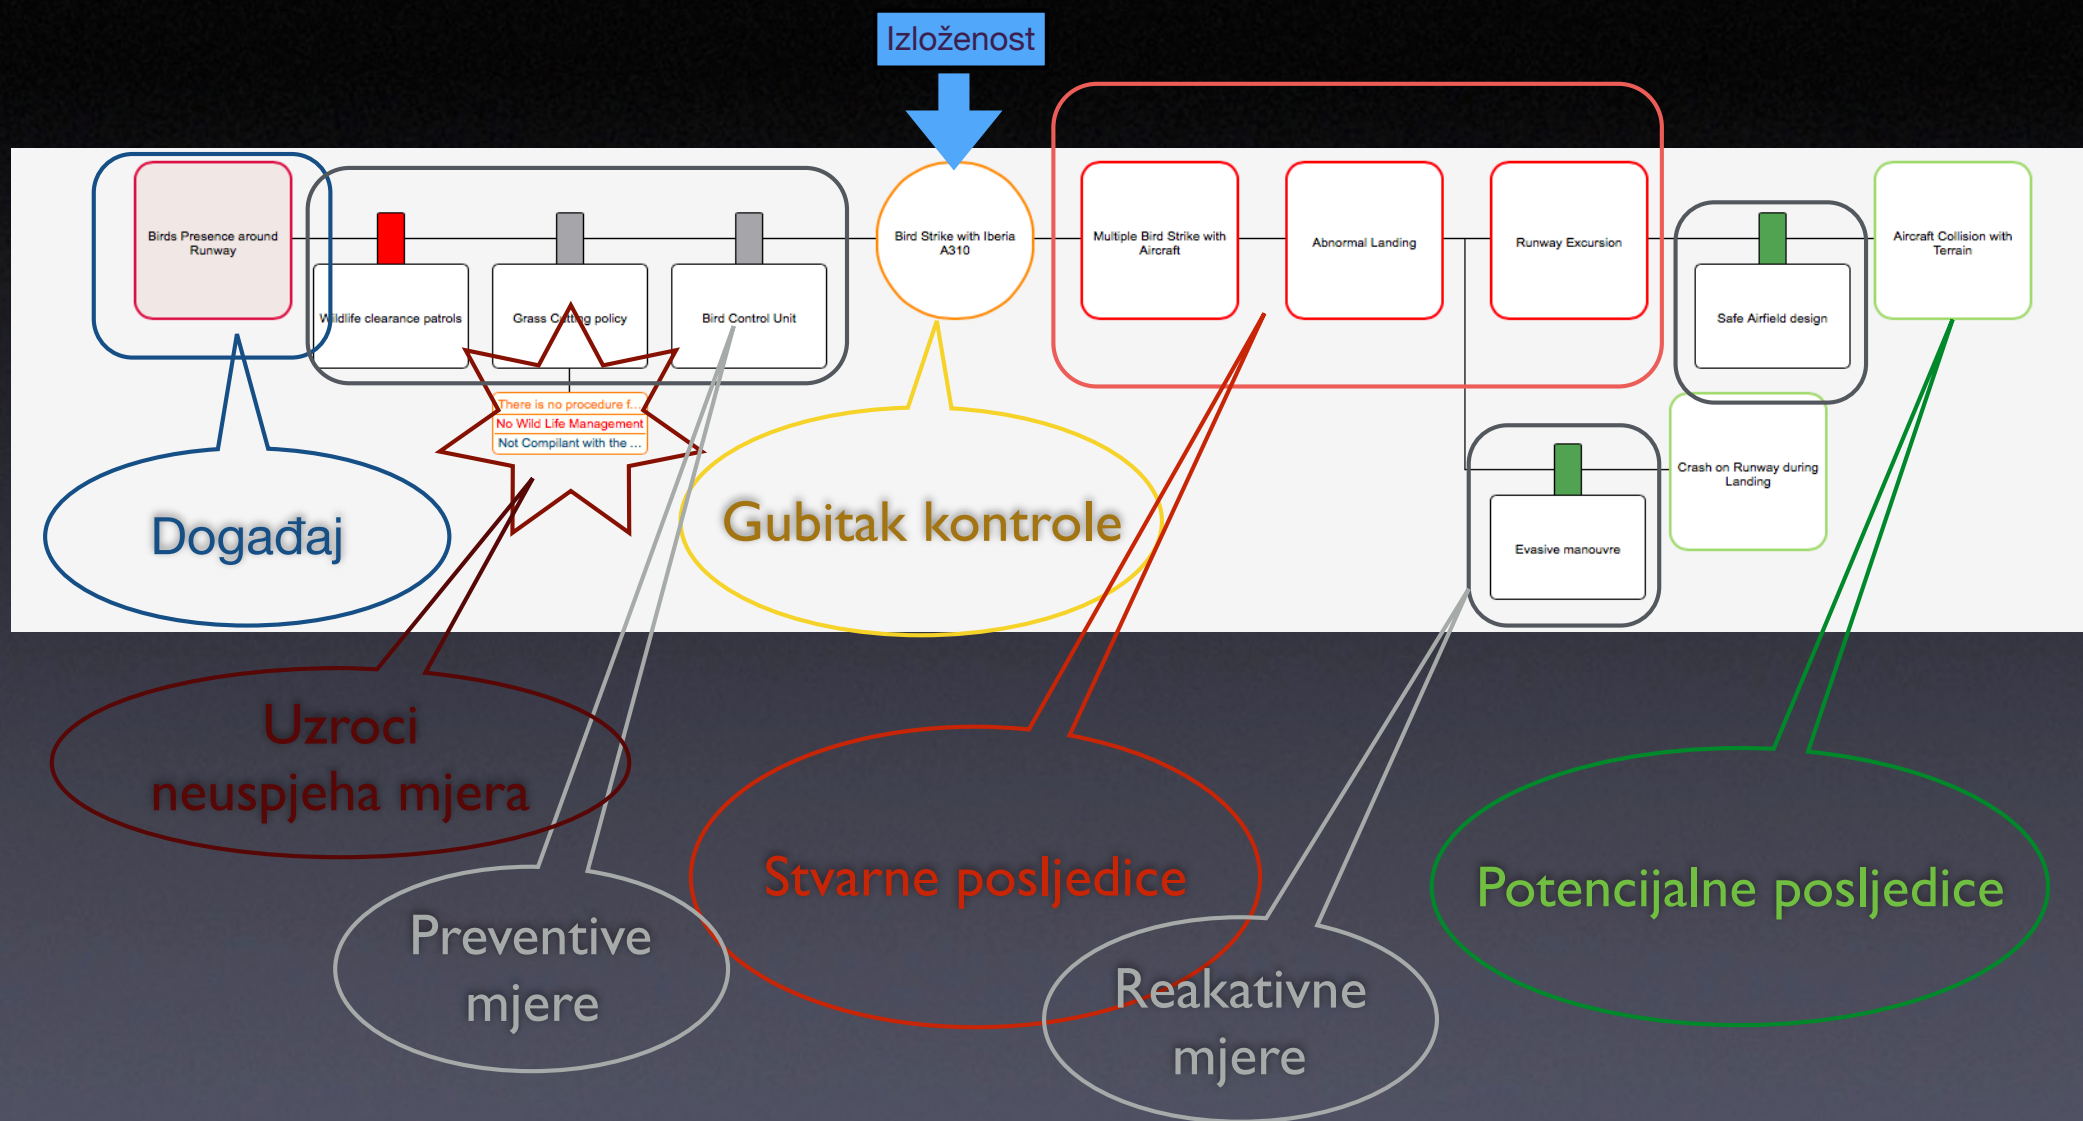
Izloženost

Birds Presence around Runway

Wildlife clearance patrols

Grass Cutting policy

Bird Control Unit

There is no procedure f...
No Wild Life Management
Not Compilant with the ...

Bird Strike with Iberia A310

Multiple Bird Strike with Aircraft

Abnormal Landing

Runway Excursion

Safe Airfield design

Aircraft Collision with Terrain

Crash on Runway during Landing

Evasive manouvre

Događaj

Gubitak kontrole

Uzroci neuspjeha mjera

Preventive mjere

Stvarne posljedice

Reakativne mjere

Potencijalne posljedice